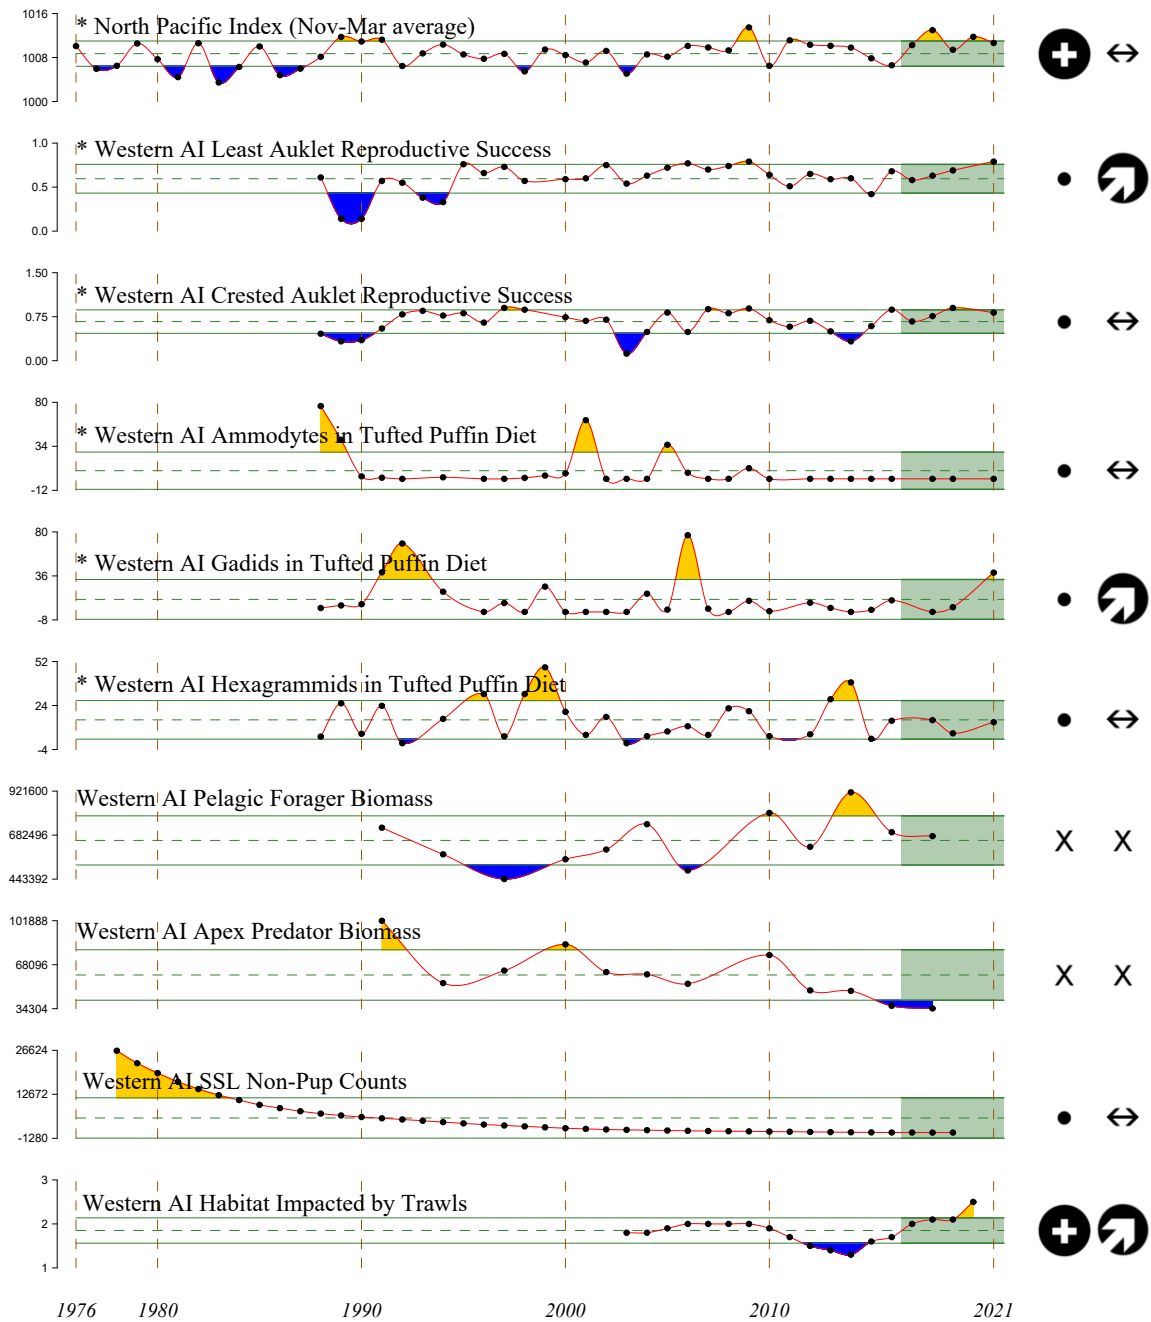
1016
1008
1000
* North Pacific Index (Nov-Mar average)

1.0
0.5
0.0
* Western AI Least Auklet Reproductive Success

1.50
0.75
0.00
* Western AI Crested Auklet Reproductive Success

80
34
-12
* Western AI Ammodytes in Tufted Puffin Diet

80
36
-8
* Western AI Gadids in Tufted Puffin Diet

52
24
-4
* Western AI Hexagrammids in Tufted Puffin Diet

921600
682496
443392
Western AI Pelagic Forager Biomass
X X

101888
68096
34304
Western AI Apex Predator Biomass
X X

26624
12672
-1280
Western AI SSL Non-Pup Counts

3
2
1
Western AI Habitat Impacted by Trawls

1976 1980 1990 2000 2010 2021